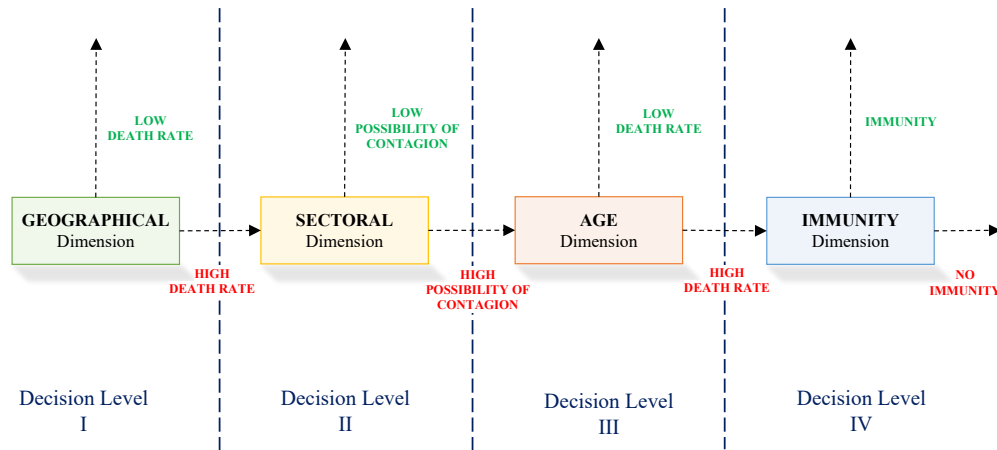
LOW DEATH RATE

LOW POSSIBILITY OF CONTAGION

LOW DEATH RATE

IMMUNITY

GEOGRAPHICAL Dimension

SECTORAL Dimension

AGE Dimension

IMMUNITY Dimension

HIGH DEATH RATE

HIGH POSSIBILITY OF CONTAGION

HIGH DEATH RATE

NO IMMUNITY

Decision Level I

Decision Level II

Decision Level III

Decision Level IV